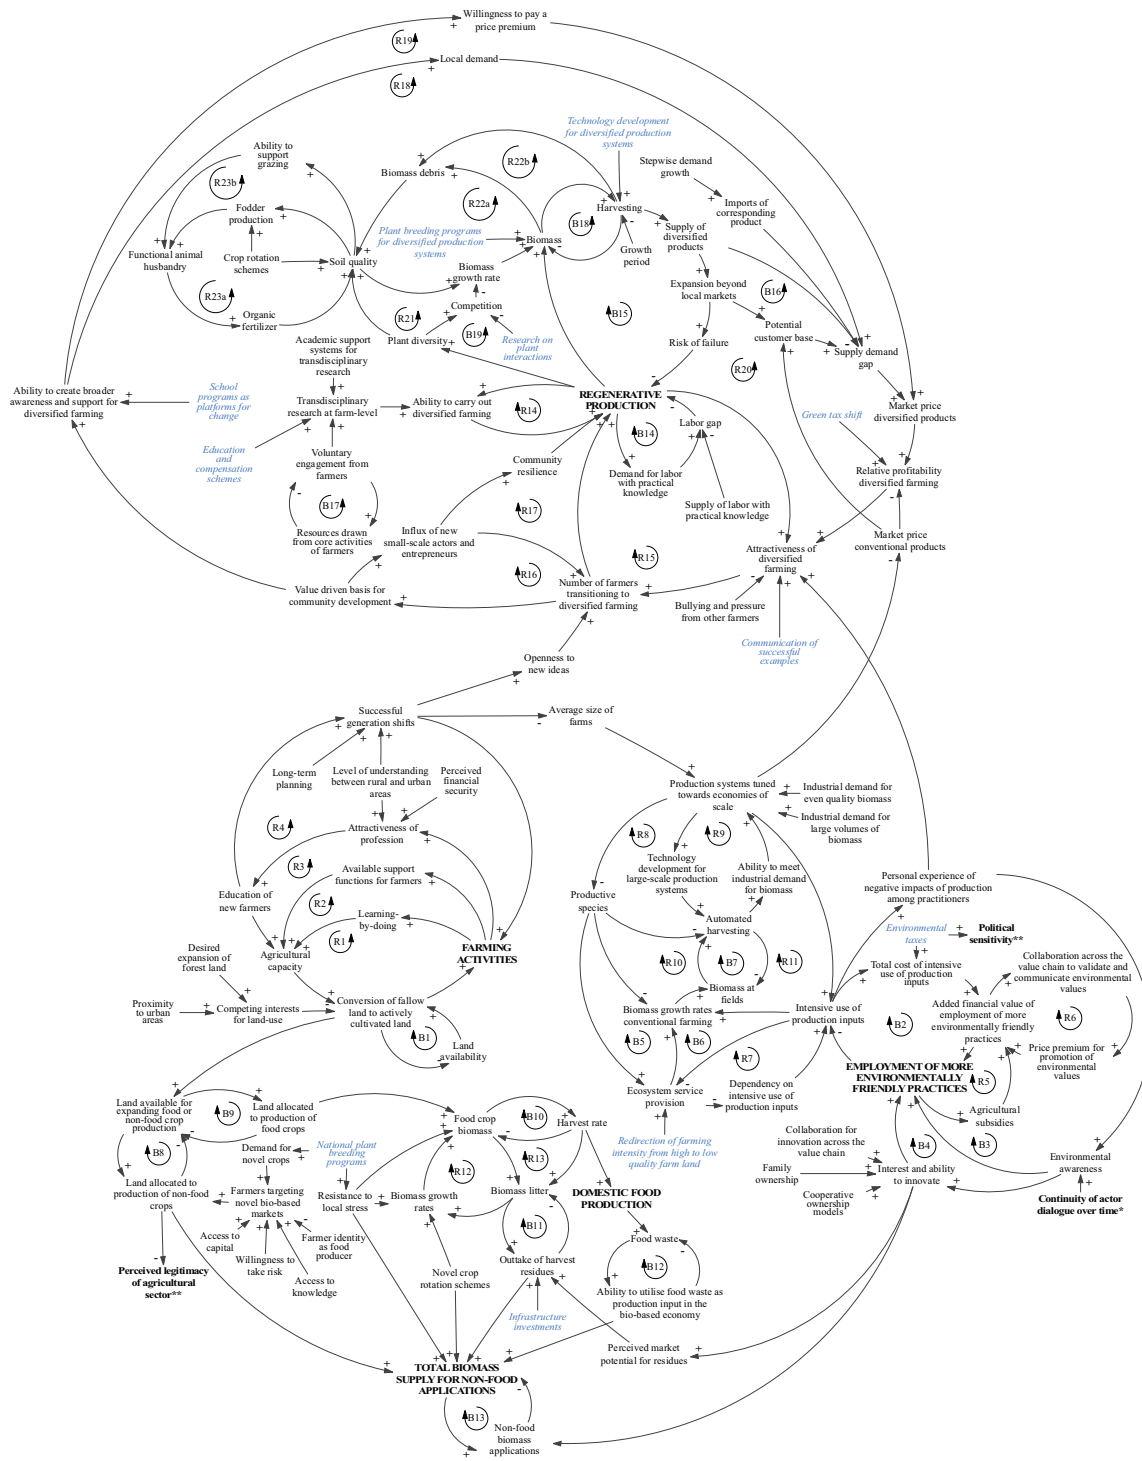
Willingness to pay a price premium

R19

Local demand

R18

Technology development for diversified production systems

Ability to support grazing

R23b

Biomass debris

R22b

Stepwise demand growth

Fodder production

R22a

Harvesting

Imports of corresponding product

Functional animal husbandry

Crop rotation schemes

Soil quality

Plant breeding programs for diversified production systems

Biomass

B18

Supply of diversified products

Growth period

R23a

Organic fertilizer

Biomass growth rate

Expansion beyond local markets

Competition

B16

R21

B19

B15

Potential customer base

Supply demand gap

Plant diversity

Research on plant interactions

Risk of failure

Academic support systems for transdisciplinary research

R20

Ability to create broader awareness and support for diversified farming

School programs as platforms for change

Transdisciplinary research at farm-level

Ability to carry out diversified farming

R14

REGENERATIVE PRODUCTION

Market price diversified products

Green tax shift

B14

Labor gap

Education and compensation schemes

Voluntary engagement from farmers

Community resilience

Demand for labor with practical knowledge

Relative profitability diversified farming

B17

R17

Supply of labor with practical knowledge

Resources drawn from core activities of farmers

Influx of new small-scale actors and entrepreneurs

Market price conventional products

R15

Attractiveness of diversified farming

R16

Value driven basis for community development

Number of farmers transitioning to diversified farming

Bullying and pressure from other farmers

Communication of successful examples

Openness to new ideas

Successful generation shifts

Average size of farms

Long-term planning

Level of understanding between rural and urban areas

Perceived financial security

Production systems tuned towards economies of scale

Industrial demand for even quality biomass

Industrial demand for large volumes of biomass

R4

Attractiveness of profession

R8

R9

R3

Available support functions for farmers

Technology development for large-scale production systems

Ability to meet industrial demand for biomass

Personal experience of negative impacts of production among practitioners

Education of new farmers

R2

Productive species

Learning-by-doing

Automated harvesting

Environmental taxes

Political sensitivity**

R1

Desired expansion of forest land

Agricultural capacity

FARMING ACTIVITIES

R10

B7

R11

Total cost of intensive use of production inputs

Collaboration across the value chain to validate and communicate environmental values

Biomass at fields

Proximity to urban areas

Competing interests for land-use

Conversion of fallow land to actively cultivated land

Biomass growth rates conventional farming

Intensive use of production inputs

Added financial value of employment of more environmentally friendly practices

R6

B1

B2

Land availability

B5

B6

R7

Price premium for promotion of environmental values

EMPLOYMENT OF MORE ENVIRONMENTALLY FRIENDLY PRACTICES

R5

Land available for expanding food or non-food crop production

Ecosystem service provision

Dependency on intensive use of production inputs

B9

Land allocated to production of food crops

Agricultural subsidies

Food crop biomass

B10

Harvest rate

B3

Demand for novel crops

National plant breeding programs

Redirection of farming intensity from high to low quality farm land

B8

B4

Collaboration for innovation across the value chain

Environmental awareness

R13

Land allocated to production of non-food crops

Farmers targeting novel bio-based markets

R12

Family ownership

Interest and ability to innovate

Resistance to local stress

Biomass growth rates

Biomass litter

DOMESTIC FOOD PRODUCTION

Cooperative ownership models

Continuity of actor dialogue over time*

Access to capital

Farmer identity as food producer

B11

Food waste

Willingness to take risk

Perceived legitimacy of agricultural sector**

Novel crop rotation schemes

Outtake of harvest residues

B12

Access to knowledge

Ability to utilise food waste as production input in the bio-based economy

Infrastructure investments

Perceived market potential for residues

TOTAL BIOMASS SUPPLY FOR NON-FOOD APPLICATIONS

B13

Non-food biomass applications